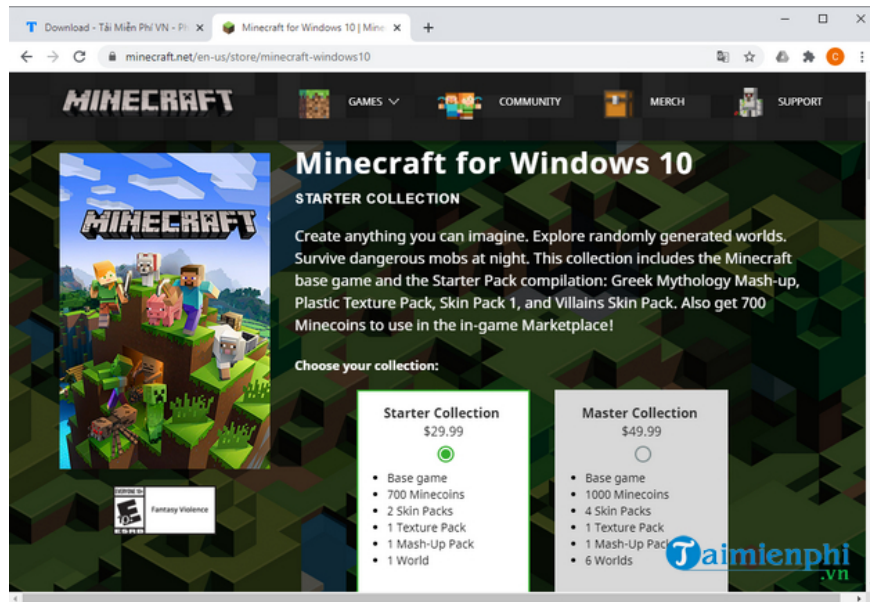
Download - Tải Miễn Phí VN - Ph
Minecraft for Windows 10 | Mine
minecraft.net/en-us/store/minecraft-windows10

MINECRAFT
GAMES
COMMUNITY
MERCH
SUPPORT

MINECRAFT

Minecraft for Windows 10
STARTER COLLECTION

Create anything you can imagine. Explore randomly generated worlds. Survive dangerous mobs at night. This collection includes the Minecraft base game and the Starter Pack compilation: Greek Mythology Mash-up, Plastic Texture Pack, Skin Pack 1, and Villains Skin Pack. Also get 700 Minecoins to use in the in-game Marketplace!

Choose your collection:

EVERYONE 10+
E
ESRB
Fantasy Violence

Starter Collection
$29.99
- Base game
- 700 Minecoins
- 2 Skin Packs
- 1 Texture Pack
- 1 Mash-Up Pack
- 1 World

Master Collection
$49.99
- Base game
- 1000 Minecoins
- 4 Skin Packs
- 1 Texture Pack
- 1 Mash-Up Pack
- 6 Worlds

Taimienphi
.vn